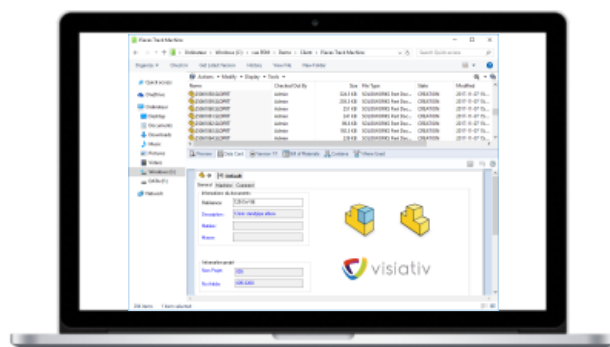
Pièces Track Machine

Ordinateur › Windows (C:) › vse PDM › Demo › Client › Pièces Track Machine

Search Pièces Track Machine

Organize | Check In | Get Latest Version | History | View File | New Folder

Actions | Modify | Display | Tools

Quick access

OneDrive

Ordinateur

Desktop

Documents

Downloads

Music

Pictures

Videos

Windows (C:)

Network

| Name | Checked Out By | Size | File Type | State | Modified |
|---|---|---|---|---|---|
| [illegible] | Admin | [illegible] | SOLIDWORKS Part Doc... | CREATION | 2017-11-07 15... |
| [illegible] | Admin | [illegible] | SOLIDWORKS Part Doc... | CREATION | 2017-11-07 15... |
| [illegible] | Admin | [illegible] | SOLIDWORKS Part Doc... | CREATION | 2017-11-07 15... |
| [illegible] | Admin | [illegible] | SOLIDWORKS Part Doc... | CREATION | 2017-11-07 15... |
| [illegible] | Admin | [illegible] | SOLIDWORKS Part Doc... | CREATION | 2017-11-07 15... |
| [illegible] | Admin | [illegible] | SOLIDWORKS Part Doc... | CREATION | 2017-11-07 15... |
| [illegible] | Admin | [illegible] | SOLIDWORKS Part Doc... | CREATION | 2017-11-07 15... |
| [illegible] | Admin | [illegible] | SOLIDWORKS Part Doc... | CREATION | 2017-11-07 15... |

Preview | Data Card | Version | Bill of Materials | Contains | Where Used

Default

General | Fabrication | Comment

Informations du document

Référence

Description

Matière

Masse

Information projet

Num Projet

No Affaire

visiativ

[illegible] items | 1 item selected